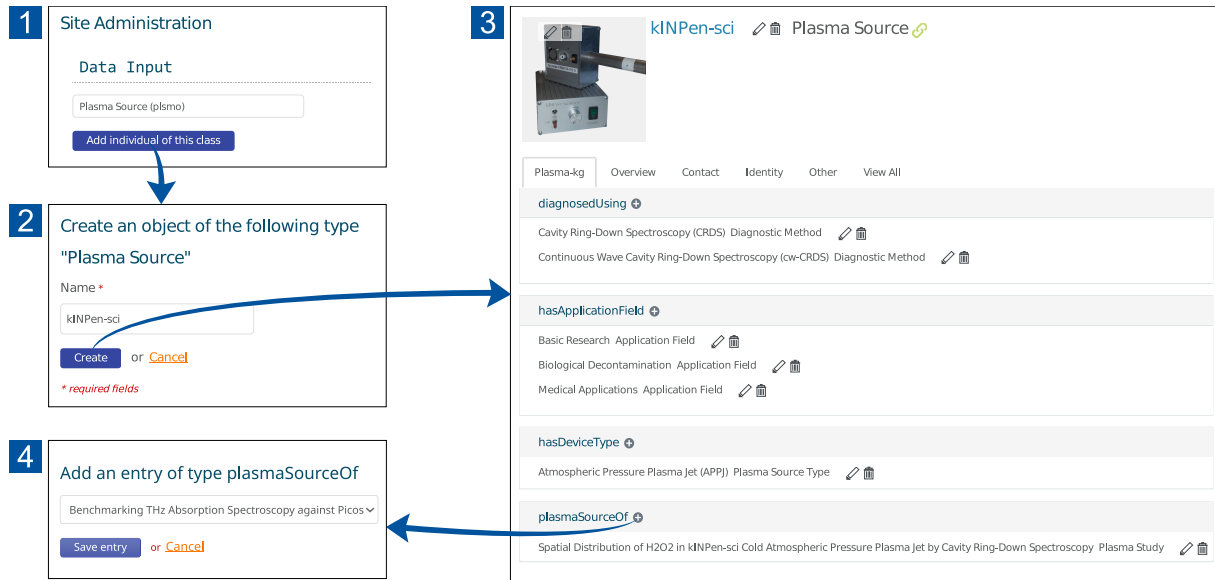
1

Site Administration

Data Input

Plasma Source (plsmo)

Add individual of this class

2

Create an object of the following type "Plasma Source"

Name *

kINPen-sci

Create or Cancel

* required fields

4

Add an entry of type plasmaSourceOf

Benchmarking THz Absorption Spectroscopy against Picos

Save entry or Cancel

3

kINPen-sci Plasma Source

Plasma-kg Overview Contact Identity Other View All

diagnosedUsing

Cavity Ring-Down Spectroscopy (CRDS) Diagnostic Method

Continuous Wave Cavity Ring-Down Spectroscopy (cw-CRDS) Diagnostic Method

hasApplicationField

Basic Research Application Field

Biological Decontamination Application Field

Medical Applications Application Field

hasDeviceType

Atmospheric Pressure Plasma Jet (APPJ) Plasma Source Type

plasmaSourceOf

Spatial Distribution of H2O2 in kINPen-sci Cold Atmospheric Pressure Plasma Jet by Cavity Ring-Down Spectroscopy Plasma Study